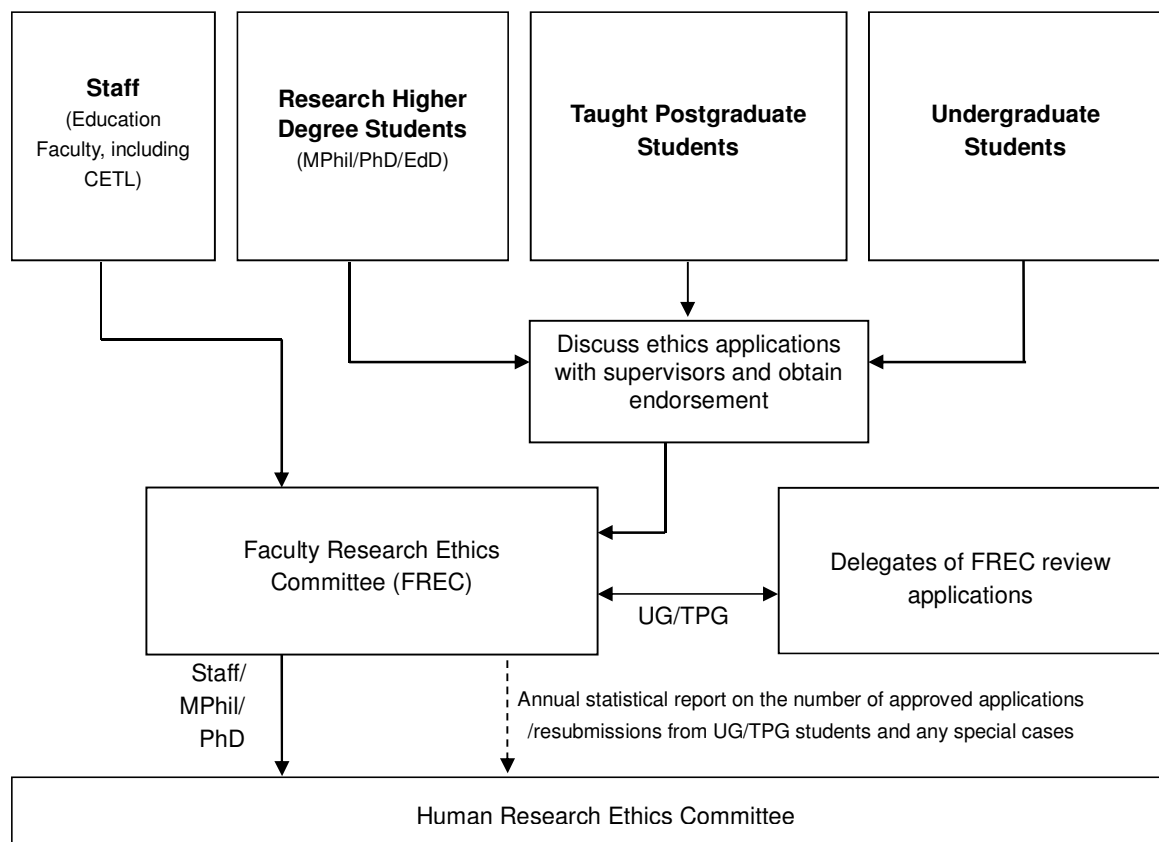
**Staff**
(Education Faculty, including CETL)

**Research Higher Degree Students**
(MPhil/PhD/EdD)

**Taught Postgraduate Students**

**Undergraduate Students**

Discuss ethics applications with supervisors and obtain endorsement

Faculty Research Ethics Committee (FREC)

UG/TPG

Delegates of FREC review applications

Staff/ MPhil/ PhD

Annual statistical report on the number of approved applications /resubmissions from UG/TPG students and any special cases

Human Research Ethics Committee